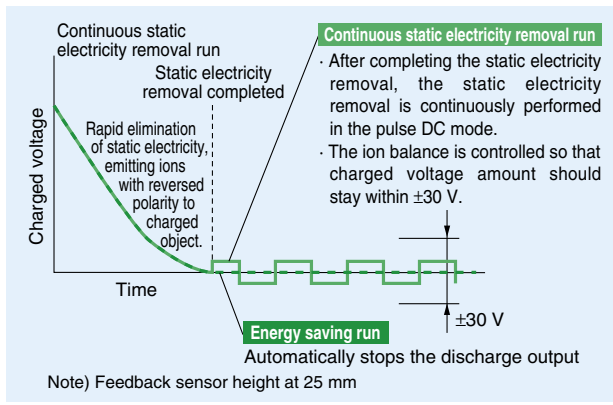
Continuous static electricity removal run

Static electricity removal completed

Charged voltage

Rapid elimination of static electricity, emitting ions with reversed polarity to charged object.

Time

Continuous static electricity removal run

· After completing the static electricity removal, the static electricity removal is continuously performed in the pulse DC mode.

· The ion balance is controlled so that charged voltage amount should stay within ±30 V.

±30 V

Energy saving run

Automatically stops the discharge output

Note) Feedback sensor height at 25 mm